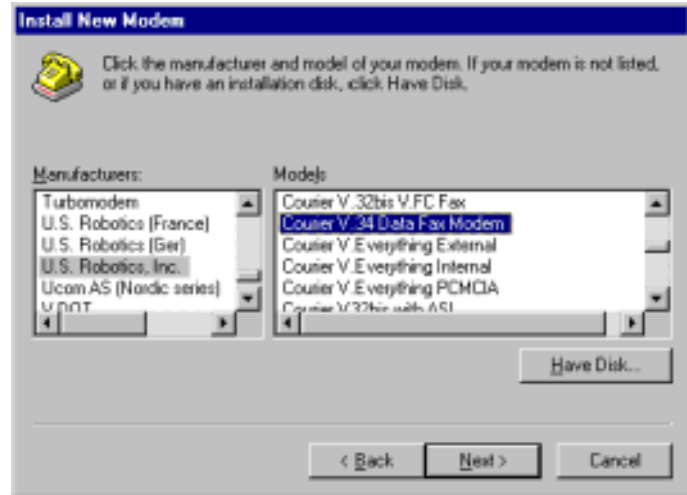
Install New Modem

Click the manufacturer and model of your modem. If your modem is not listed, or if you have an installation disk, click Have Disk.

Manufacturers:
Turbomodem
U.S. Robotics (France)
U.S. Robotics (Ger)
U.S. Robotics, Inc.
Ucom AS (Nordic series)
V.DOT

Models
Courier V.32bis V.FC Fax
Courier V.34 Data Fax Modem
Courier V.Everything External
Courier V.Everything Internal
Courier V.Everything PCMCIA
Courier V.32bis with ASL

Have Disk...

< Back
Next >
Cancel